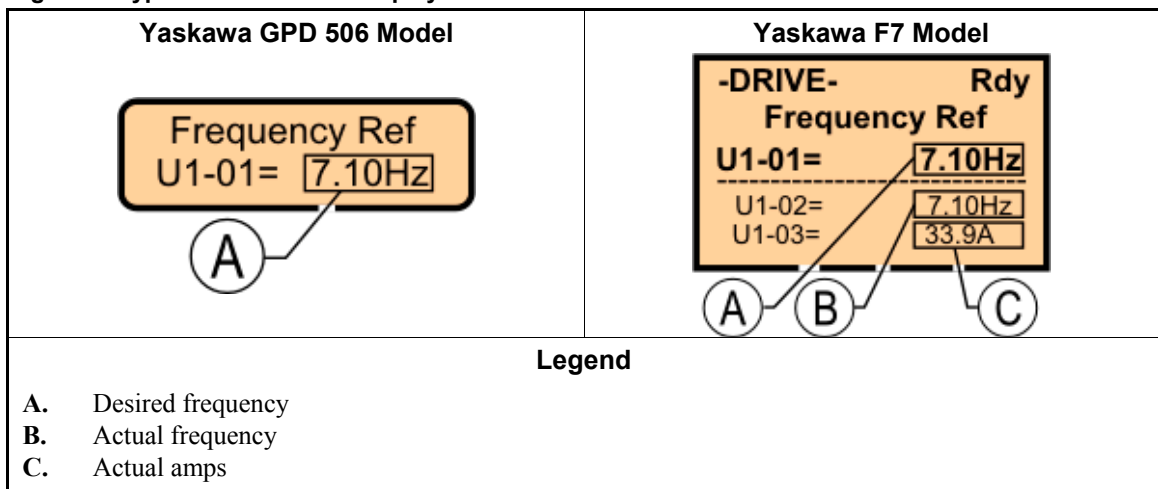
| Yaskawa GPD 506 Model | Yaskawa F7 Model |
|---|---|
| Frequency Ref<br>U1-01= 7.10Hz<br>A | -DRIVE- Rdy<br>Frequency Ref<br>U1-01= 7.10Hz<br>U1-02= 7.10Hz<br>U1-03= 33.9A<br>A B C |

Legend

**A.** Desired frequency
**B.** Actual frequency
**C.** Actual amps